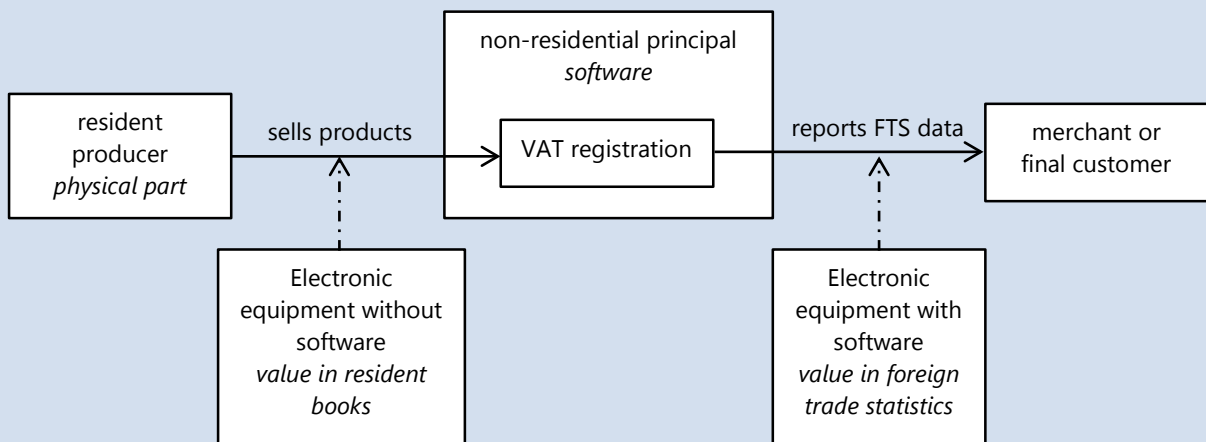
resident producer
*physical part*

sells products

non-residential principal
*software*

VAT registration

reports FTS data

merchant or final customer

Electronic equipment without software
*value in resident books*

Electronic equipment with software
*value in foreign trade statistics*